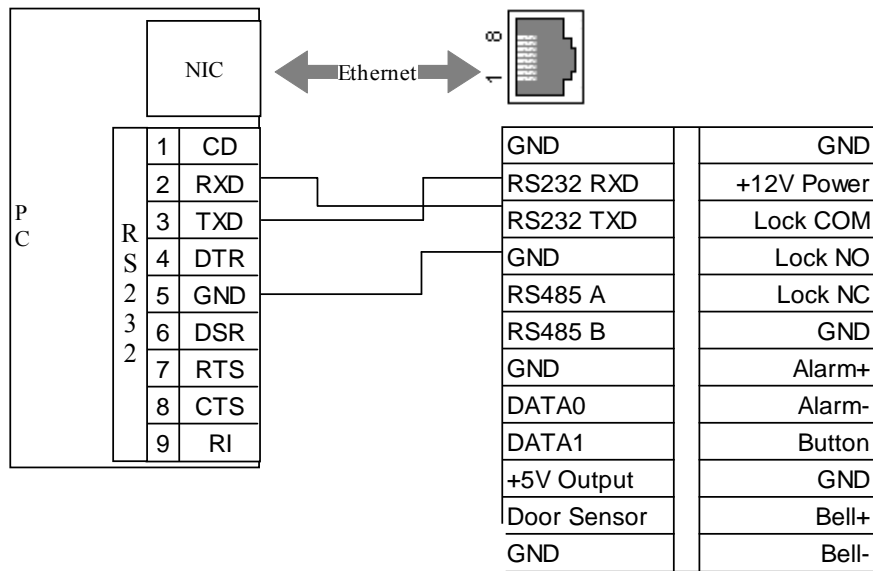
NIC

Ethernet

8
1

P
C

R
S
2
3
2

| 1 | CD |
|---|---|
| 2 | RXD |
| 3 | TXD |
| 4 | DTR |
| 5 | GND |
| 6 | DSR |
| 7 | RTS |
| 8 | CTS |
| 9 | RI |

| | |
|---|---|
| GND | GND |
| RS232 RXD | +12V Power |
| RS232 TXD | Lock COM |
| GND | Lock NO |
| RS485 A | Lock NC |
| RS485 B | GND |
| GND | Alarm+ |
| DATA0 | Alarm- |
| DATA1 | Button |
| +5V Output | GND |
| Door Sensor | Bell+ |
| GND | Bell- |